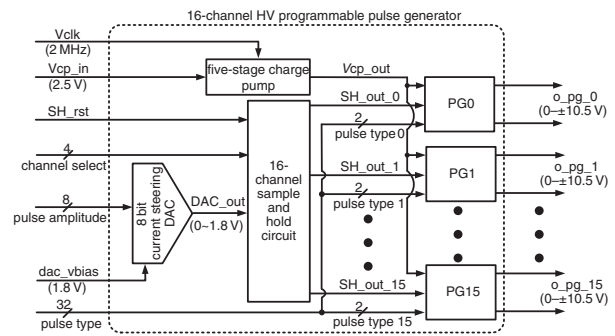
16-channel HV programmable pulse generator

Vclk
(2 MHz)

Vcp_in
(2.5 V)

SH_rst

4
channel select

8
pulse amplitude

dac_vbias
(1.8 V)

32
pulse type

five-stage charge pump

Vcp_out

8 bit current steering DAC

DAC_out
(0~1.8 V)

16-channel sample and hold circuit

SH_out_0
2
pulse type 0

SH_out_1
2
pulse type 1

SH_out_15
2
pulse type 15

PG0

PG1

PG15

o_pg_0
(0~±10.5 V)

o_pg_1
(0~±10.5 V)

o_pg_15
(0~±10.5 V)